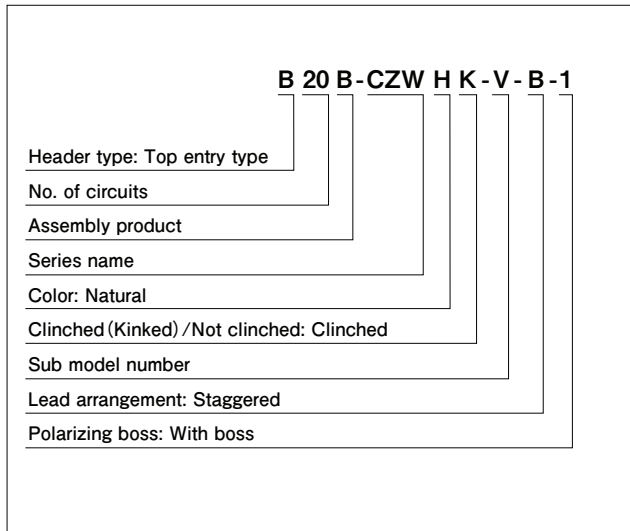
B 20 B-CZW H K-V-B-1

Header type: Top entry type

No. of circuits

Assembly product

Series name

Color: Natural

Clinched (Kinked)/Not clinched: Clinched

Sub model number

Lead arrangement: Staggered

Polarizing boss: With boss